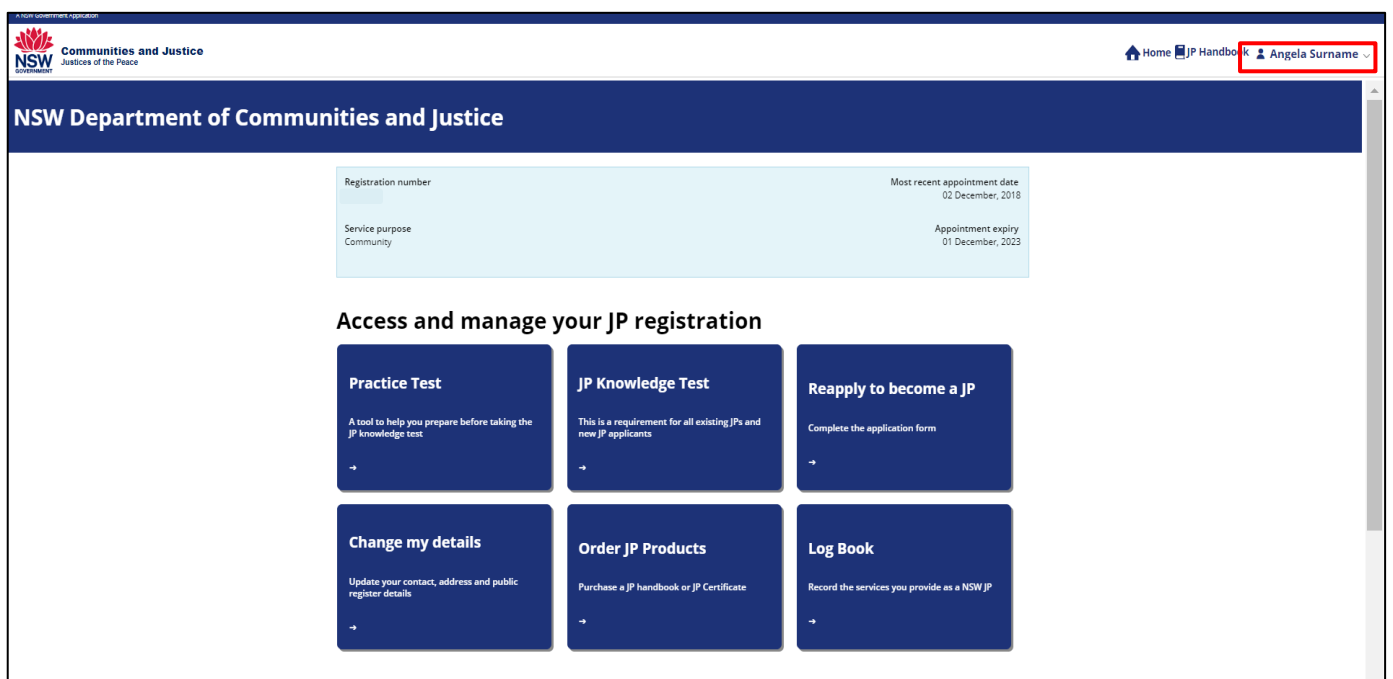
A NSW Government Application

NSW GOVERNMENT

Communities and Justice
Justices of the Peace

Home JP Handbook Angela Surname

NSW Department of Communities and Justice

Registration number

Most recent appointment date
02 December, 2018

Service purpose
Community

Appointment expiry
01 December, 2023

Access and manage your JP registration

Practice Test

A tool to help you prepare before taking the JP knowledge test

→

JP Knowledge Test

This is a requirement for all existing JPs and new JP applicants

→

Reapply to become a JP

Complete the application form

→

Change my details

Update your contact, address and public register details

→

Order JP Products

Purchase a JP handbook or JP Certificate

→

Log Book

Record the services you provide as a NSW JP

→